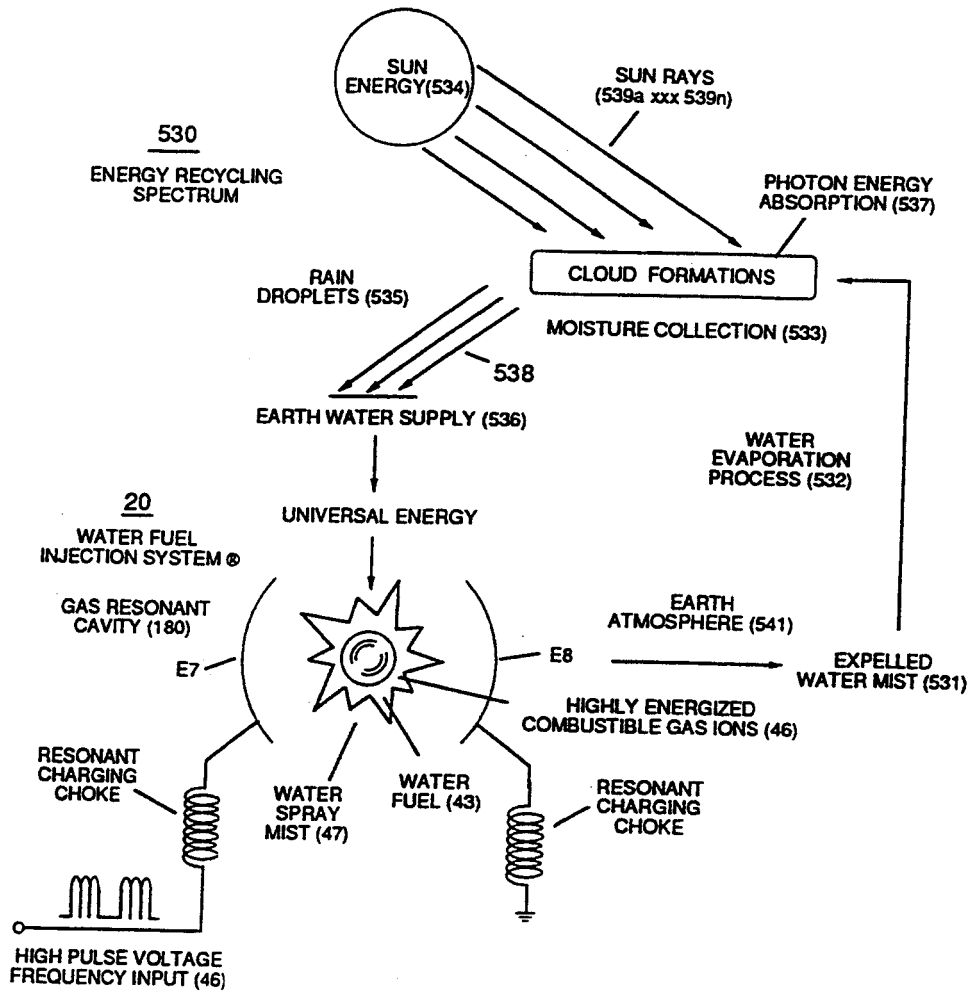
SUN ENERGY(534)

SUN RAYS (539a xxx 539n)

530

ENERGY RECYCLING SPECTRUM

PHOTON ENERGY ABSORPTION (537)

CLOUD FORMATIONS

RAIN DROPLETS (535)

MOISTURE COLLECTION (533)

538

EARTH WATER SUPPLY (536)

WATER EVAPORATION PROCESS (532)

20

WATER FUEL INJECTION SYSTEM ®

UNIVERSAL ENERGY

GAS RESONANT CAVITY (180)

EARTH ATMOSPHERE (541)

E7

E8

EXPELLED WATER MIST (531)

HIGHLY ENERGIZED COMBUSTIBLE GAS IONS (46)

RESONANT CHARGING CHOKE

WATER SPRAY MIST (47)

WATER FUEL (43)

RESONANT CHARGING CHOKE

HIGH PULSE VOLTAGE FREQUENCY INPUT (46)